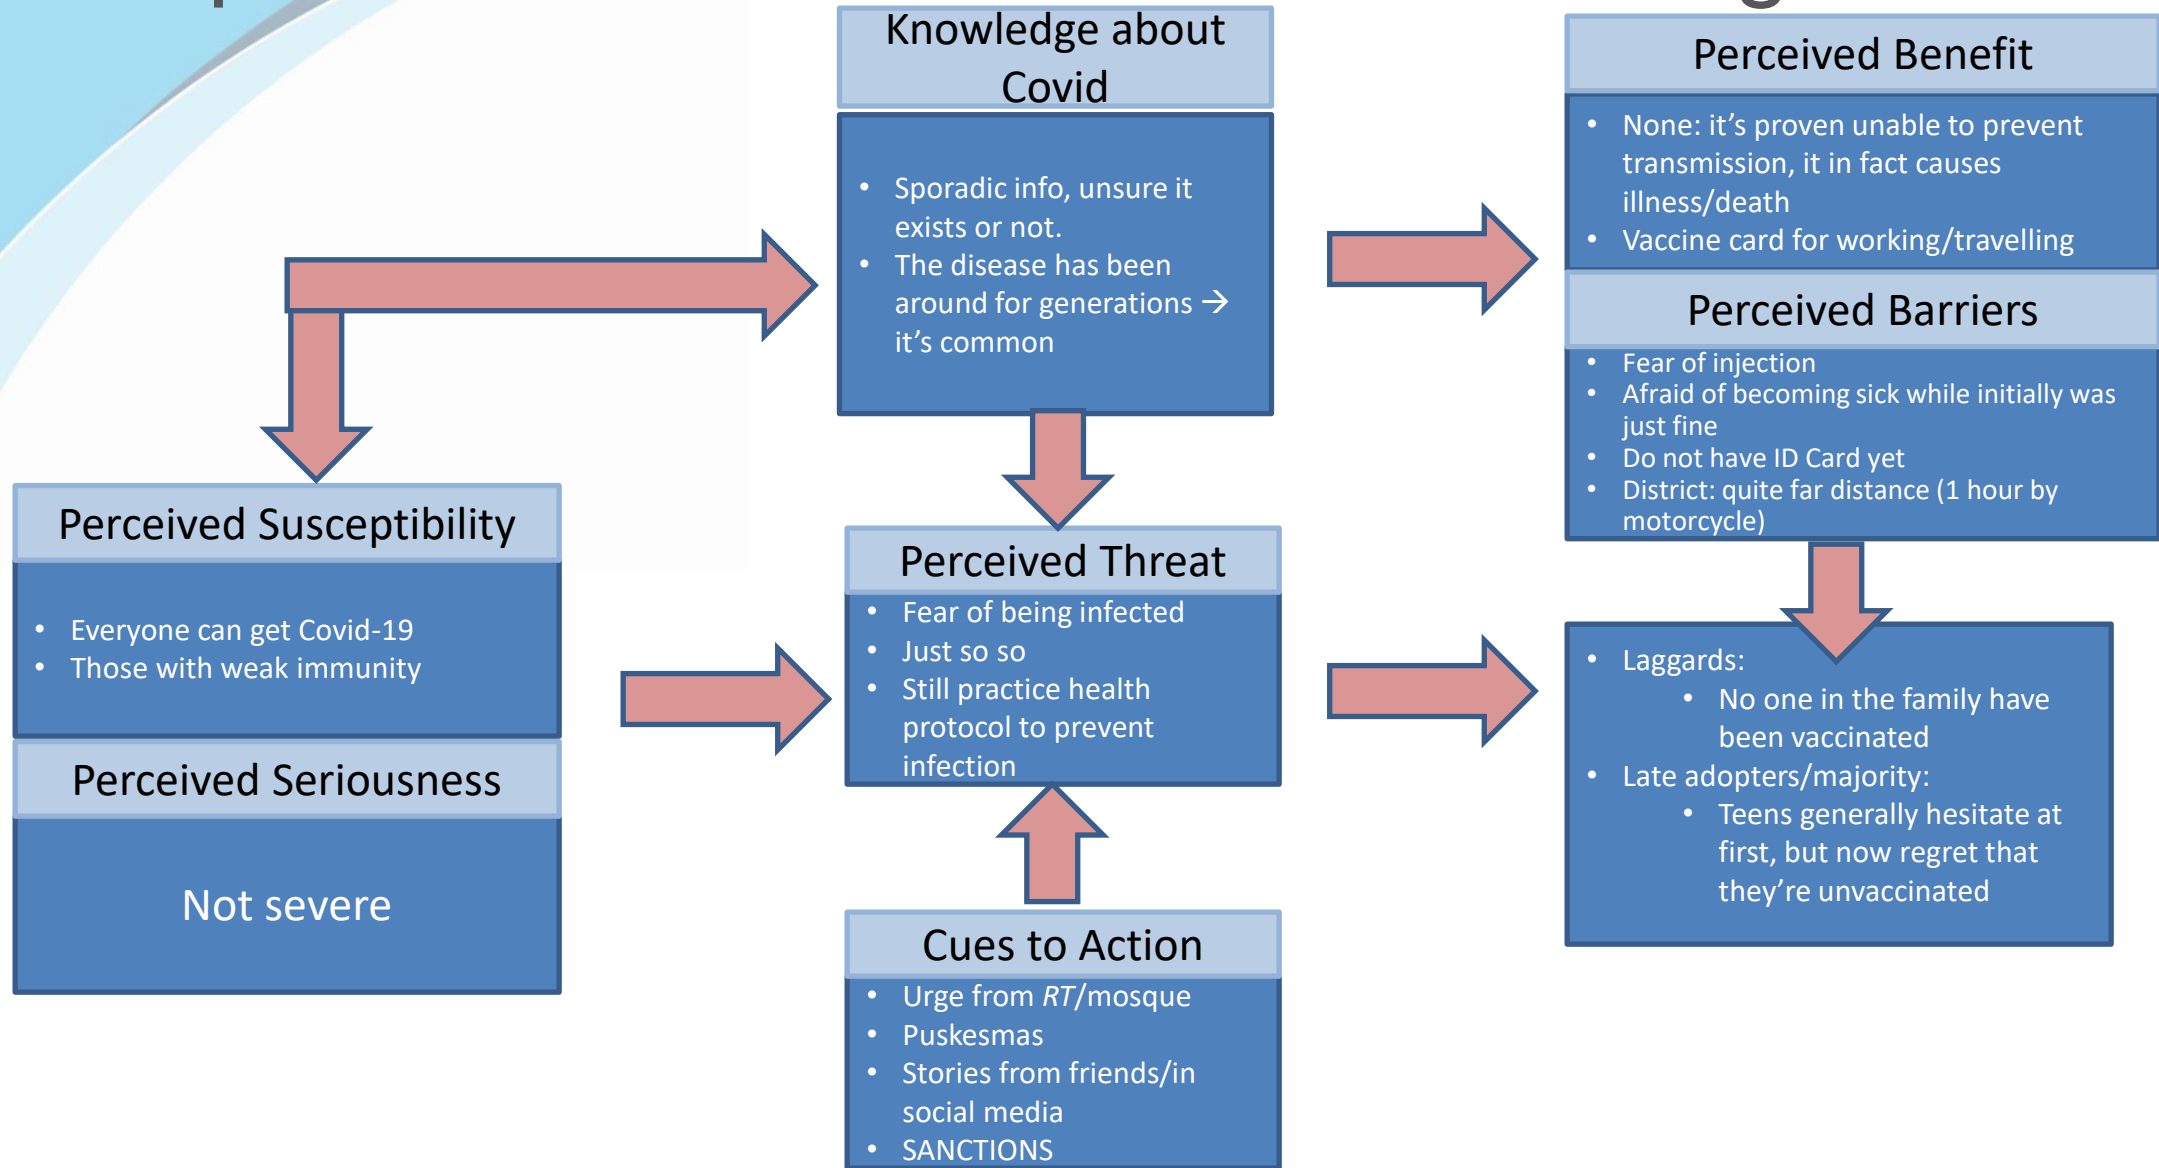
Knowledge about Covid

- Sporadic info, unsure it exists or not.
- The disease has been around for generations → it's common

Perceived Benefit

- None: it's proven unable to prevent transmission, it in fact causes illness/death
- Vaccine card for working/travelling

Perceived Barriers

- Fear of injection
- Afraid of becoming sick while initially was just fine
- Do not have ID Card yet
- District: quite far distance (1 hour by motorcycle)

Perceived Susceptibility

- Everyone can get Covid-19
- Those with weak immunity

Perceived Seriousness

Not severe

Perceived Threat

- Fear of being infected
- Just so so
- Still practice health protocol to prevent infection

Cues to Action

- Urge from *RT*/mosque
- Puskesmas
- Stories from friends/in social media
- SANCTIONS

- Laggards:
  - No one in the family have been vaccinated
- Late adopters/majority:
  - Teens generally hesitate at first, but now regret that they're unvaccinated